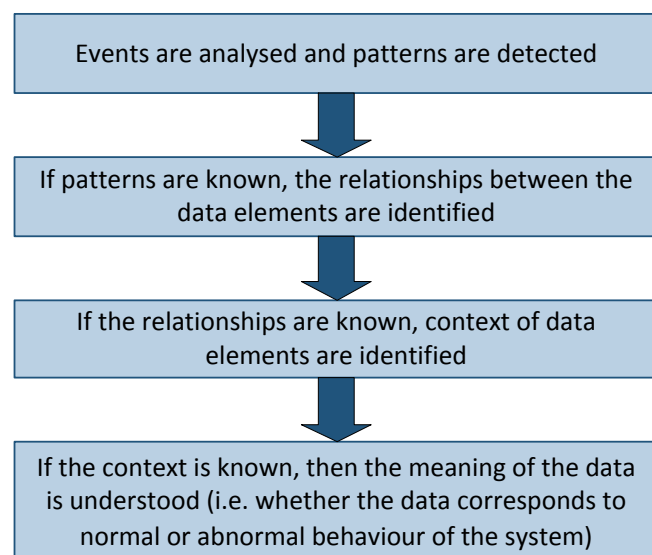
Events are analysed and patterns are detected

If patterns are known, the relationships between the data elements are identified

If the relationships are known, context of data elements are identified

If the context is known, then the meaning of the data is understood (i.e. whether the data corresponds to normal or abnormal behaviour of the system)